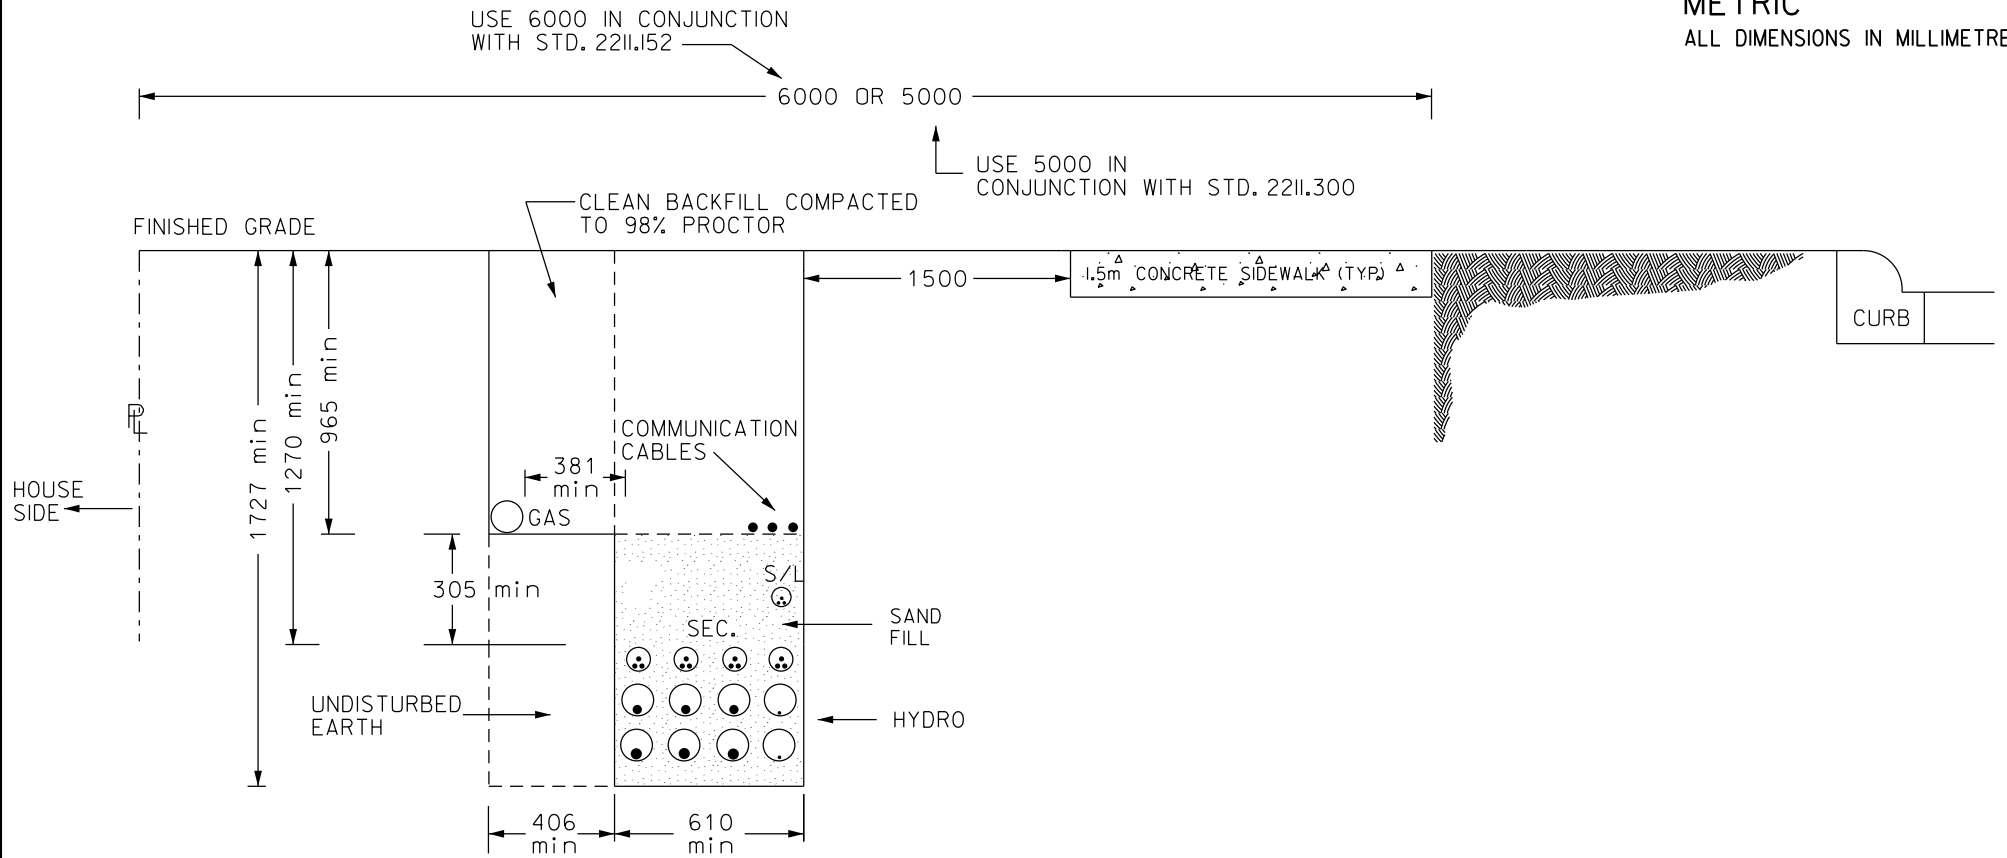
METRIC
ALL DIMENSIONS IN MILLIMETRE

USE 6000 IN CONJUNCTION WITH STD. 2211.152

6000 OR 5000

USE 5000 IN CONJUNCTION WITH STD. 2211.300

FINISHED GRADE

CLEAN BACKFILL COMPACTED TO 98% PROCTOR

1500

1.5m CONCRETE SIDEWALK (TYP.)

CURB

1727 min
1270 min
965 min

HOUSE SIDE

COMMUNICATION CABLES

381 min

GAS

305 min

S/L

SEC.

SAND FILL

UNDISTURBED EARTH

HYDRO

406 min

610 min